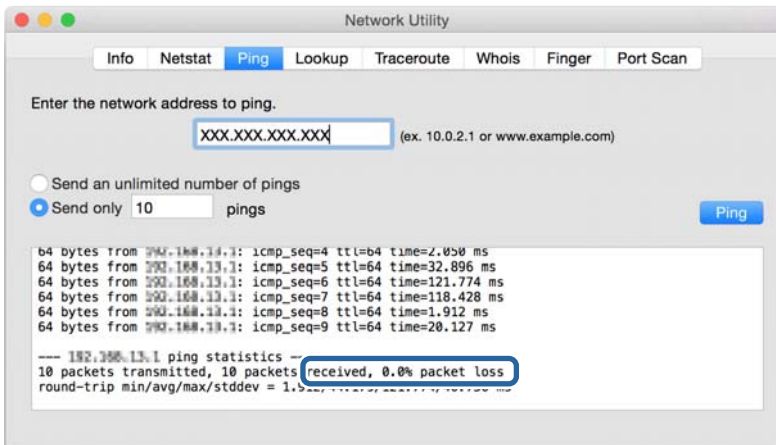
Network Utility

Info Netstat Ping Lookup Traceroute Whois Finger Port Scan

Enter the network address to ping.

XXX.XXX.XXX.XXX (ex. 10.0.2.1 or www.example.com)

Send an unlimited number of pings
Send only 10 pings

Ping

64 bytes from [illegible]: icmp_seq=4 ttl=64 time=2.050 ms
64 bytes from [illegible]: icmp_seq=5 ttl=64 time=32.896 ms
64 bytes from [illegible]: icmp_seq=6 ttl=64 time=121.774 ms
64 bytes from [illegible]: icmp_seq=7 ttl=64 time=118.428 ms
64 bytes from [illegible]: icmp_seq=8 ttl=64 time=1.912 ms
64 bytes from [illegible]: icmp_seq=9 ttl=64 time=20.127 ms

--- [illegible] ping statistics ---
10 packets transmitted, 10 packets received, 0.0% packet loss
round-trip min/avg/max/stddev = 1.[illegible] ms